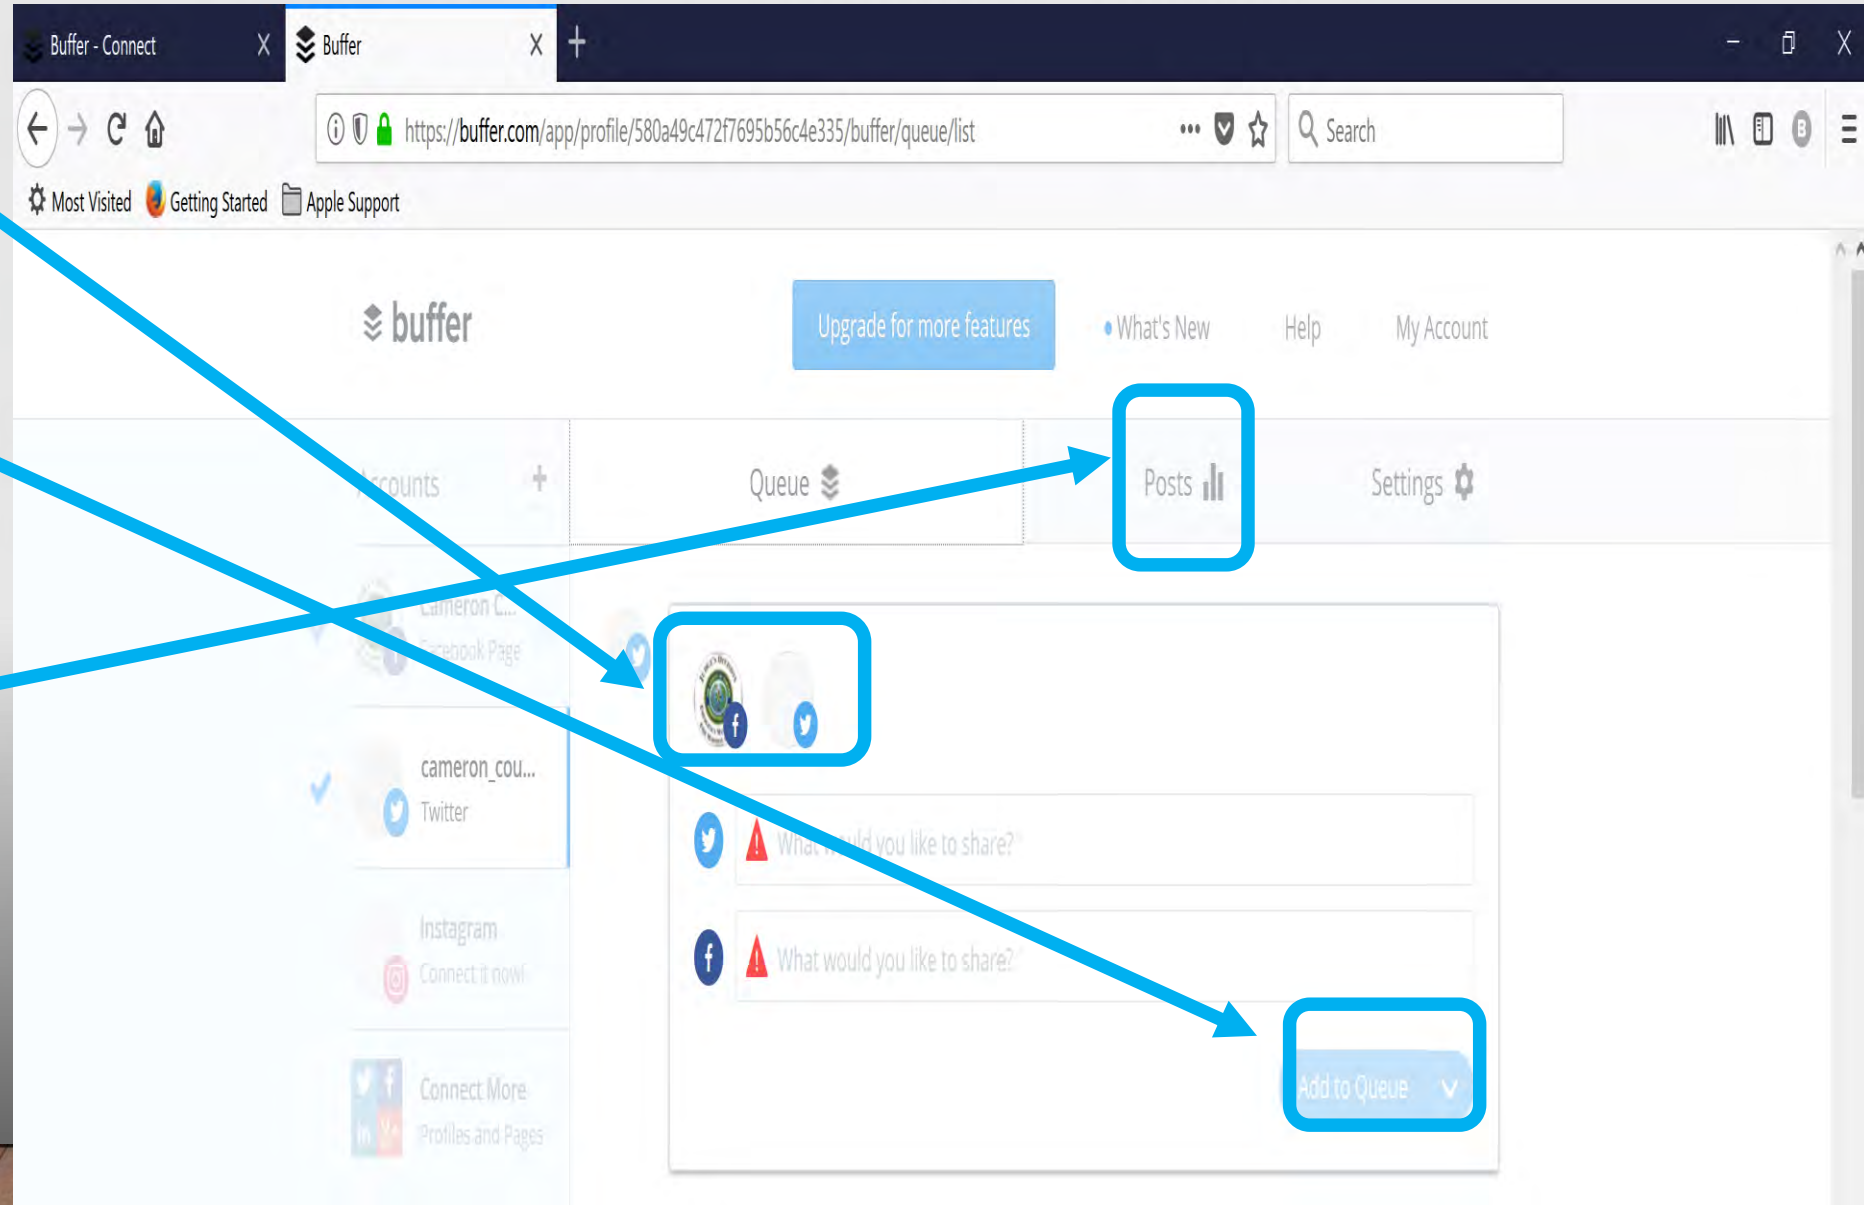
Buffer - Connect X
Buffer X
+

https://buffer.com/app/profile/580a49c472f7695b56c4e335/buffer/queue/list
Search

Most Visited Getting Started Apple Support

buffer
Upgrade for more features
What's New
Help
My Account

Accounts +
Queue
Posts
Settings

Cameron C...
Facebook Page
cameron_cou...
Twitter
Instagram
Connect it now!
Connect More
Profiles and Pages

What would you like to share?
What would you like to share?
Add to Queue